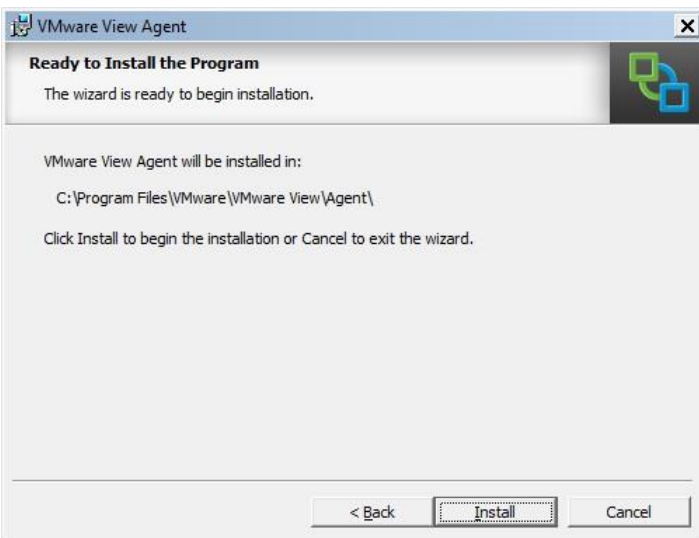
VMware View Agent

Ready to Install the Program

The wizard is ready to begin installation.

VMware View Agent will be installed in:

C:\Program Files\VMware\VMware View\Agent\

Click Install to begin the installation or Cancel to exit the wizard.

< Back

Install

Cancel